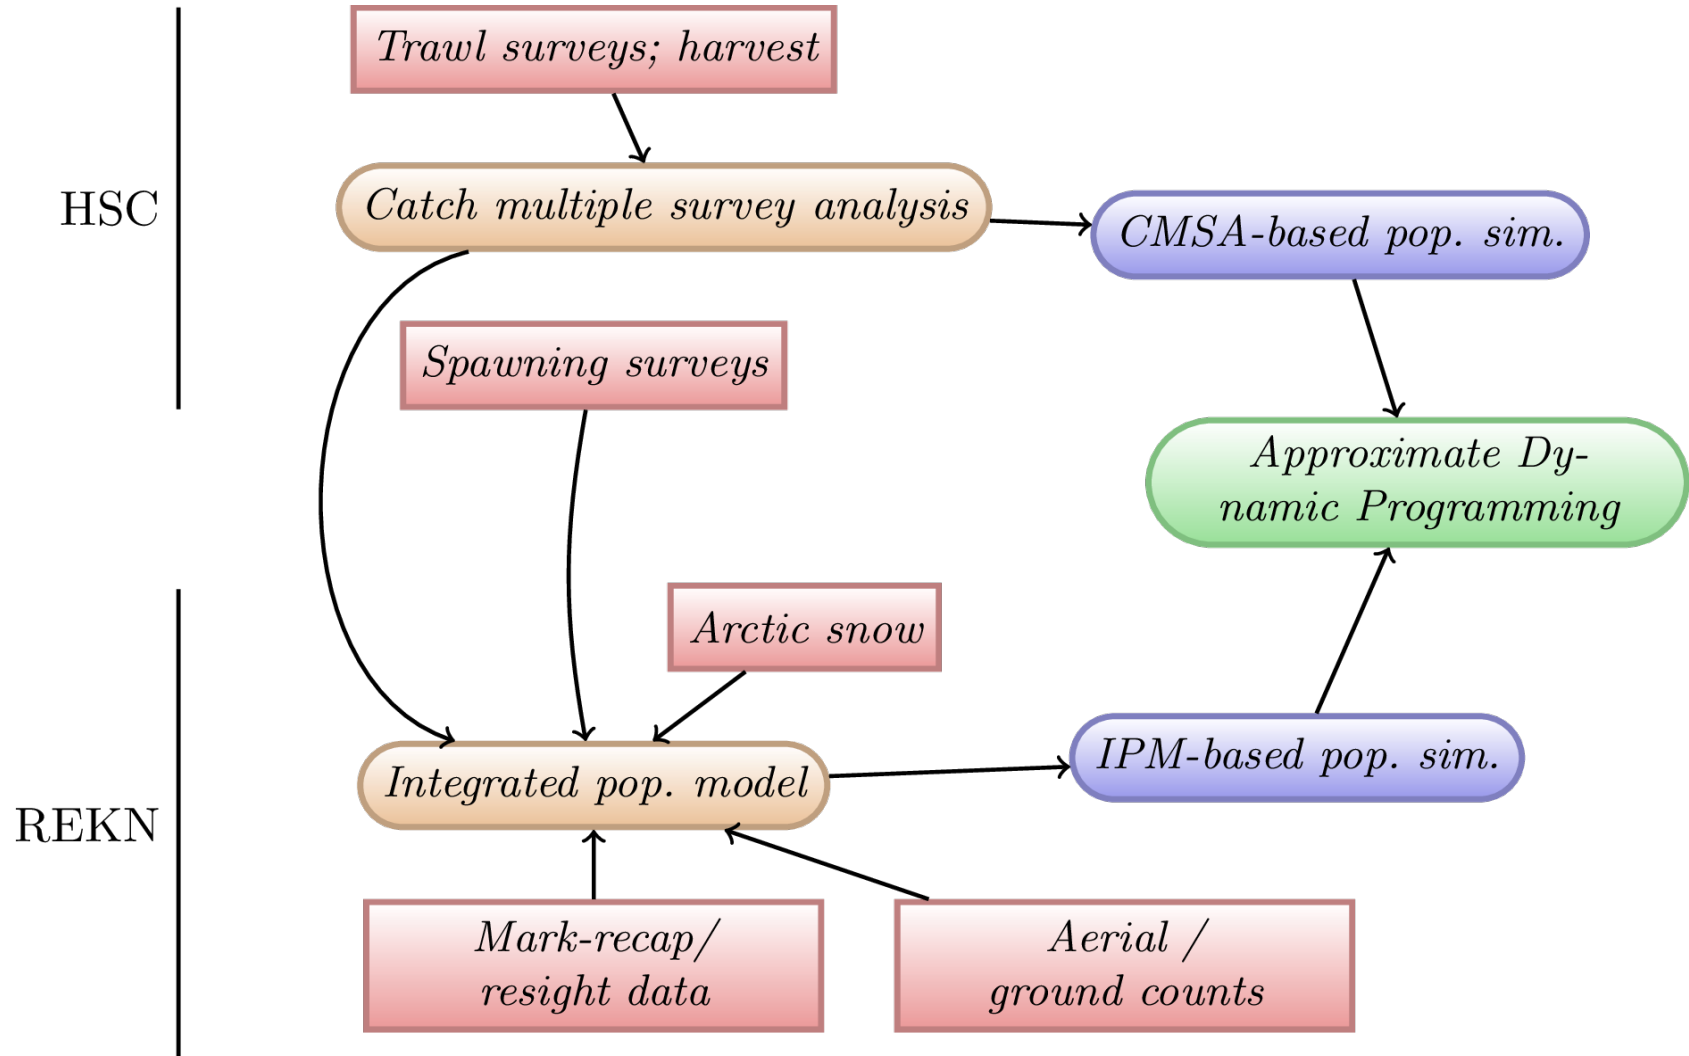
HSC

Trawl surveys; harvest

Catch multiple survey analysis

CMSA-based pop. sim.

Spawning surveys

Approximate Dynamic Programming

Arctic snow

REKN

Integrated pop. model

IPM-based pop. sim.

Mark-recap/ resight data

Aerial / ground counts